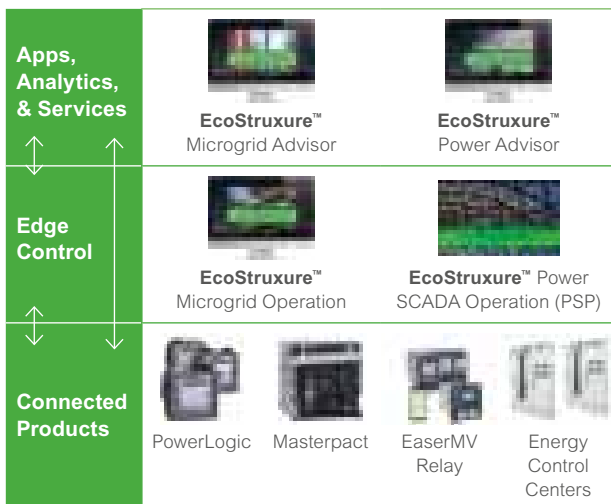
Apps, Analytics, & Services

EcoStruxure™ Microgrid Advisor

EcoStruxure™ Power Advisor

Edge Control

EcoStruxure™ Microgrid Operation

EcoStruxure™ Power SCADA Operation (PSP)

Connected Products

PowerLogic

Masterpact

EaserMV Relay

Energy Control Centers